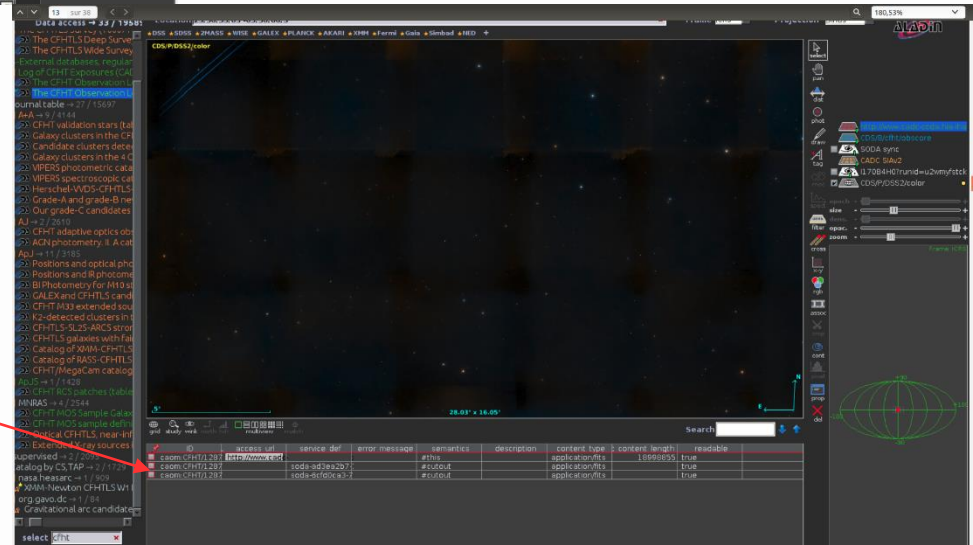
13 sur 36
180,53%
Data access → 33 / 1958
The CFHTLS Deep Surve
The CFHTLS Wide Survey
External databases, regular
Log of CFHT Exposures (CAD
The CFHT Observation L
The CFHT Observation L
Journal table → 27 / 15697
A+A → 9 / 4144
CFHT validation stars (tab
Galaxy clusters in the CF
Candidate clusters dete
Galaxy clusters in the 4 C
VIPERS photometric cata
VIPERS spectroscopic ca
Herschel-VVDS-CFHTLS-
Grade-A and grade-B ne
Our grade-C candidates
AJ → 2 / 2610
CFHT adaptive optics ob
AGN photometry. II. A cat
ApJ → 11 / 3185
Positions and optical pho
Positions and IR photome
BI Photometry for M10 st
GALEX and CFHTLS cand
CFHT M33 extended sou
K2-detected clusters in t
CFHTLS-SL2S-ARCS stro
CFHTLS galaxies with fai
Catalog of XMM-CFHTLS
Catalog of RASS-CFHTLS
CFHT/MegaCam catalog
ApJS → 1 / 1428
CFHT BCS patches (table
MNRAS → 4 / 2544
CFHT MOS Sample Gala
CFHT MOS sample defin
Optical CFHTLS, near-inf
Supervised → 2 / 2093
catalog by CS,TAP → 2 / 1729
nasa.heasarc → 1 / 909
XMM-Newton CFHTLS W1
External X-ray sources
org.gavo.dc → 1 / 84
Gravitational arc candidate
select cfht
DSS SDSS 2MASS WISE GALEX PLANCK AKARI XMM Fermi Gaia Simbad NED +
Frame
Projection
Aladin
CDS/P/DSS2/color
select
pan
dist
phot
draw
tag
filter
cross
rgb
assoc
cont
prop
del
CDS/P/cfht/obscore
SODA sync
CADC SIAv2
17084H0?runid=u2vmyfstck
CDS/P/DSS2/color
size
opac.
zoom
5'
28.03' × 16.05'
N
E
grid
study
Search
| ID | access url | service def | error message | semantics | description | content type | content length | readable |
|---|---|---|---|---|---|---|---|---|
| caom:CFHT/1287 | http://www.cad | | | #this | | application/fits | 18998655 | true |
| caom:CFHT/1287 | | soda-ad3ea2b7 | | #cutout | | application/fits | | true |
| caom:CFHT/1287 | | soda-6cfd6ca3-7 | | #cutout | | application/fits | | true |